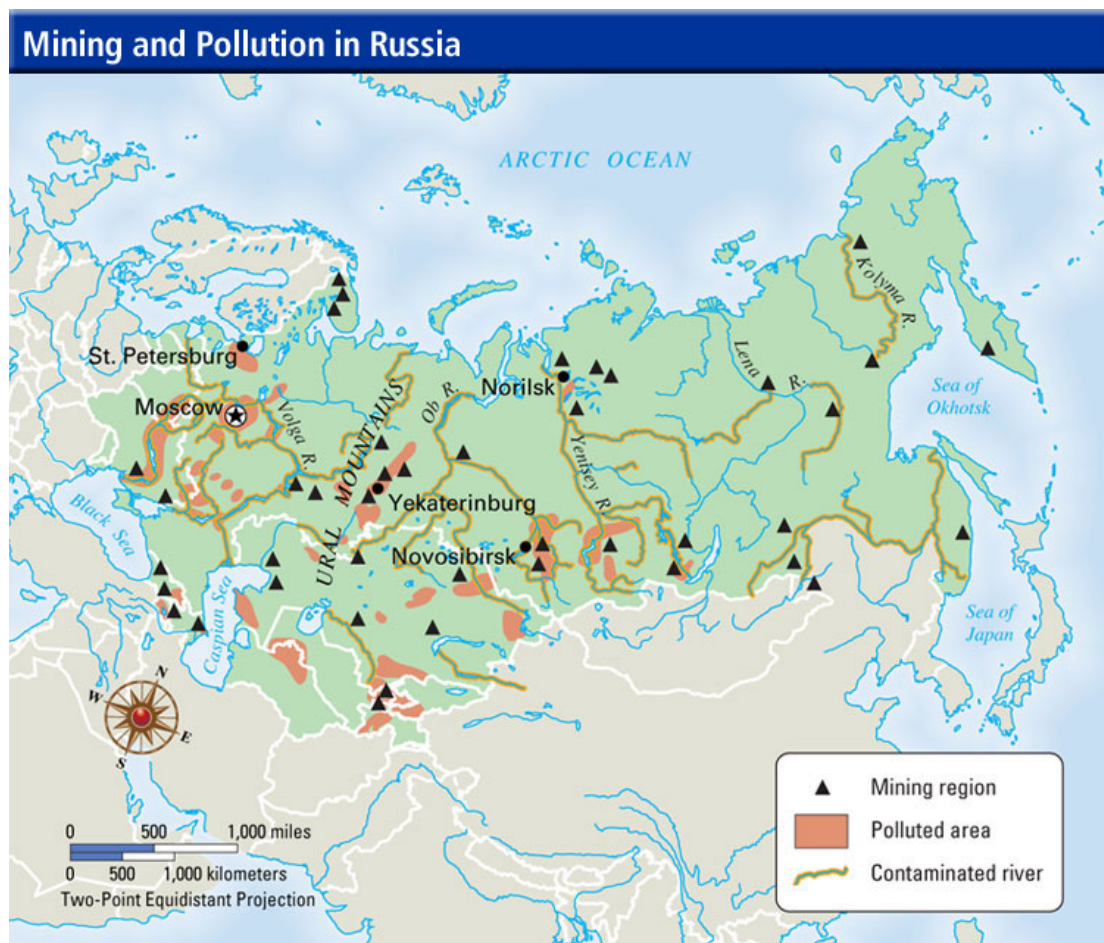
Mining and Pollution in Russia

ARCTIC OCEAN

Kolyma R.

Lena R.

Sea of Okhotsk

Norilsk

St. Petersburg

Moscow

Volga R.

URAL MOUNTAINS

Ob R.

Yenisey R.

Yekaterinburg

Novosibirsk

Black Sea

Caspian Sea

Sea of Japan

N
W
E
S

0 500 1,000 miles
0 500 1,000 kilometers
Two-Point Equidistant Projection

Mining region
Polluted area
Contaminated river